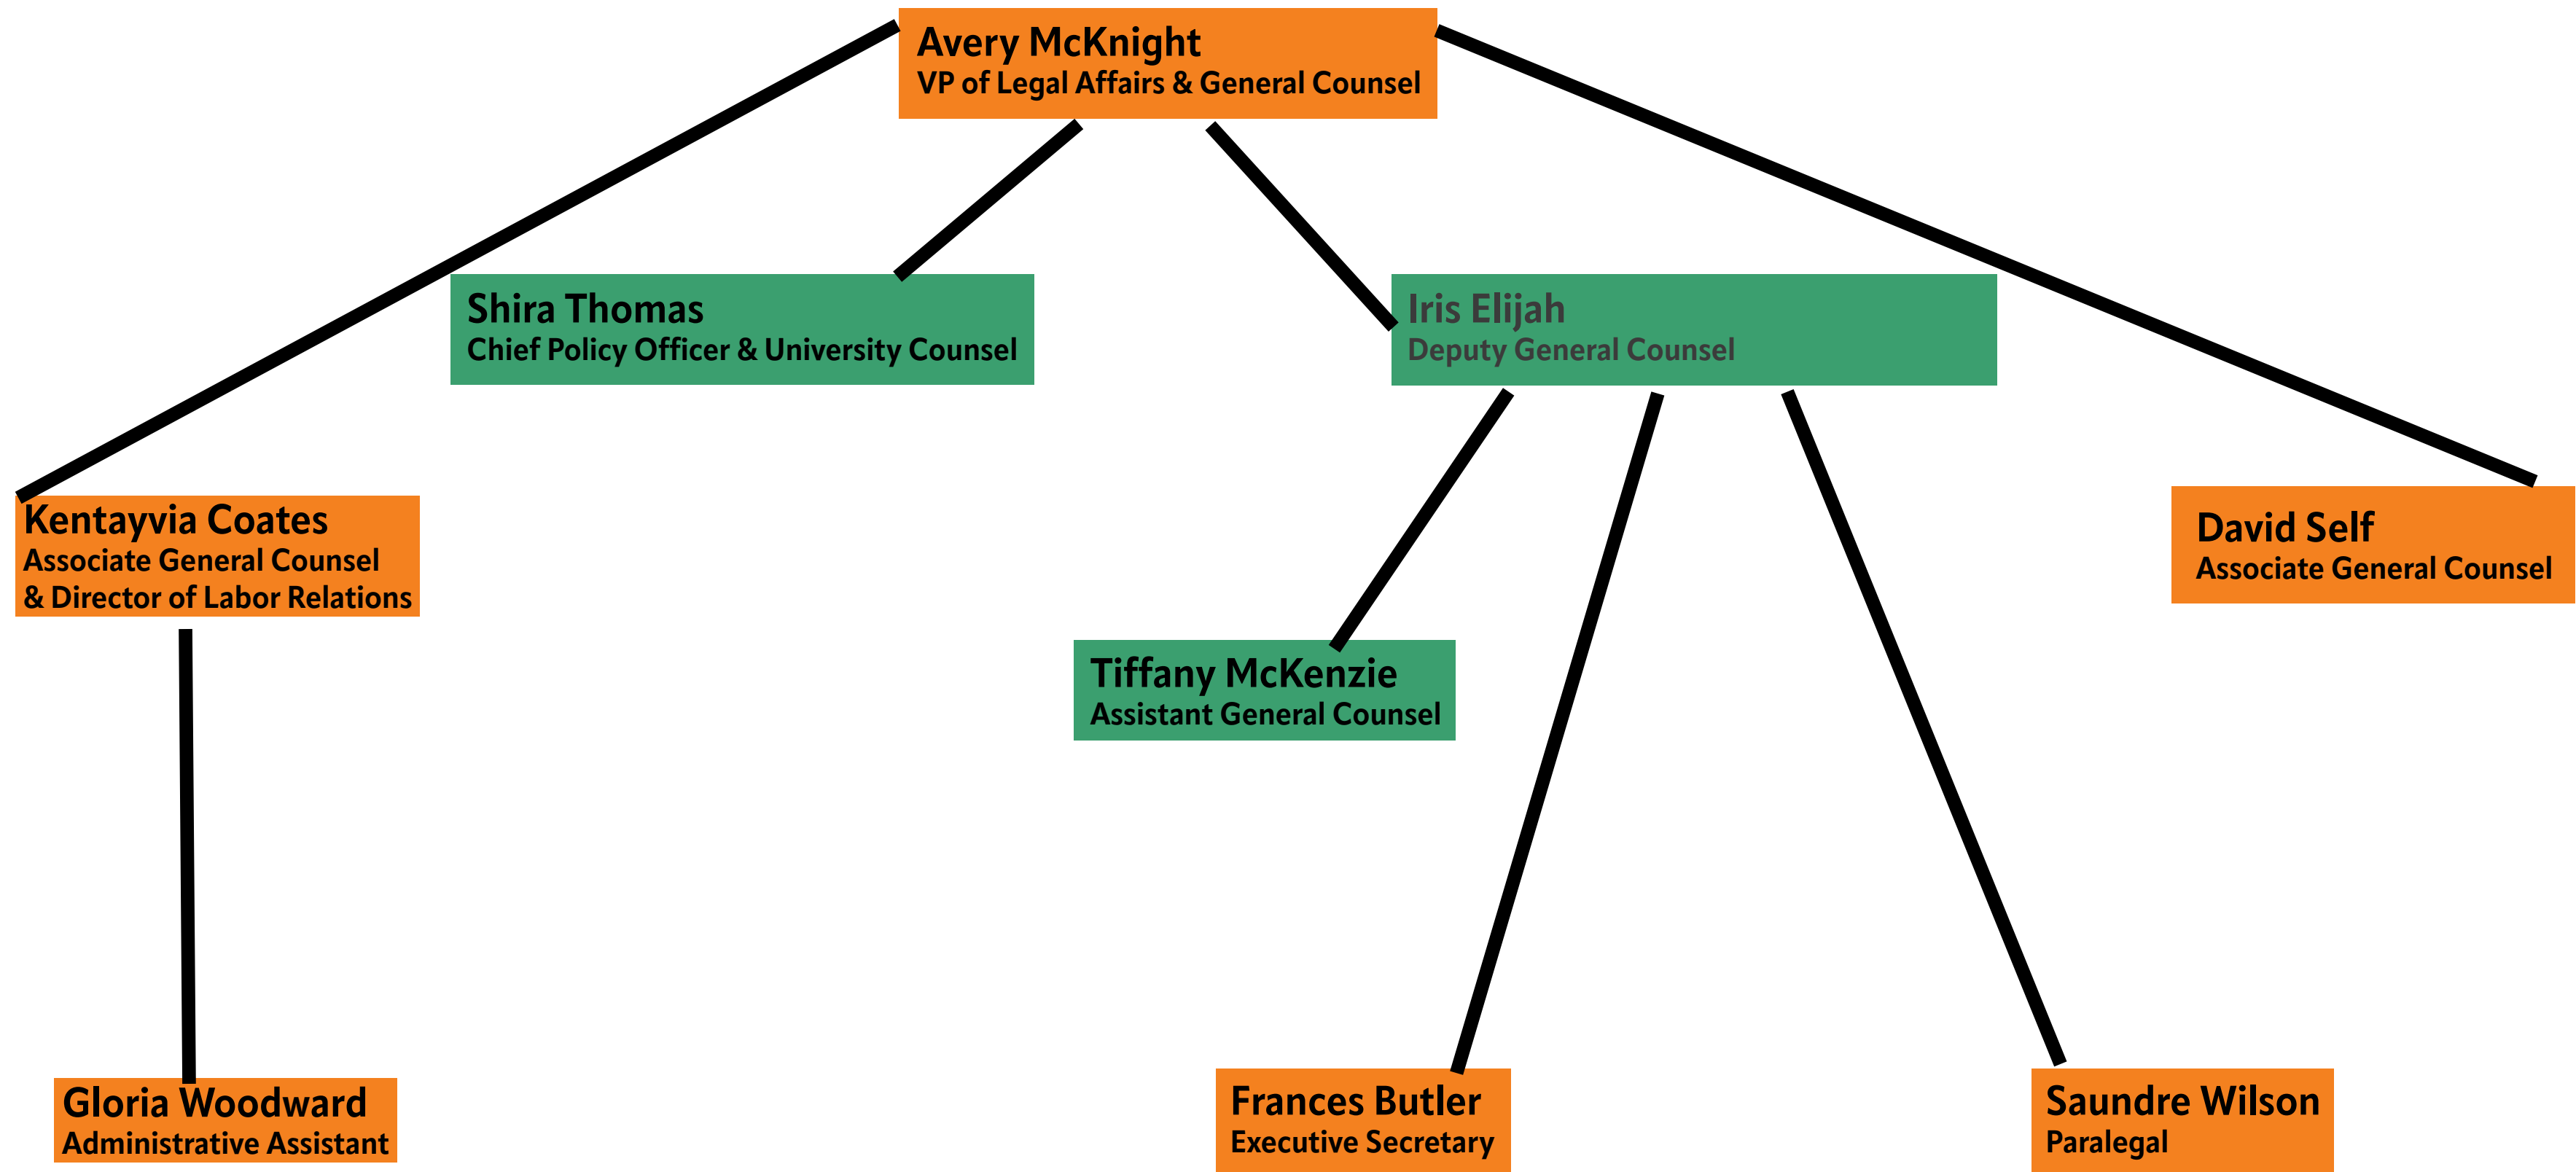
Avery McKnight
VP of Legal Affairs & General Counsel

Shira Thomas
Chief Policy Officer & University Counsel

Iris Elijah
Deputy General Counsel

Kentayvia Coates
Associate General Counsel & Director of Labor Relations

David Self
Associate General Counsel

Tiffany McKenzie
Assistant General Counsel

Gloria Woodward
Administrative Assistant

Frances Butler
Executive Secretary

Saundre Wilson
Paralegal